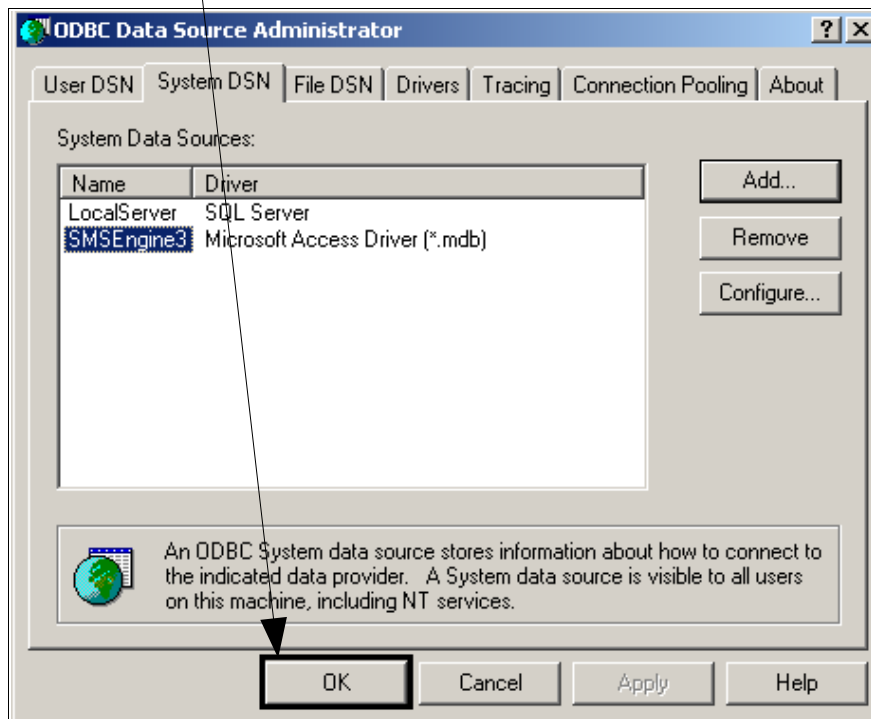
ODBC Data Source Administrator

?

User DSN | System DSN | File DSN | Drivers | Tracing | Connection Pooling | About

System Data Sources:

| Name | Driver |
|---|---|
| LocalServer | SQL Server |
| SMSEngine3 | Microsoft Access Driver (*.mdb) |

Add...

Remove

Configure...

An ODBC System data source stores information about how to connect to the indicated data provider. A System data source is visible to all users on this machine, including NT services.

OK | Cancel | Apply | Help